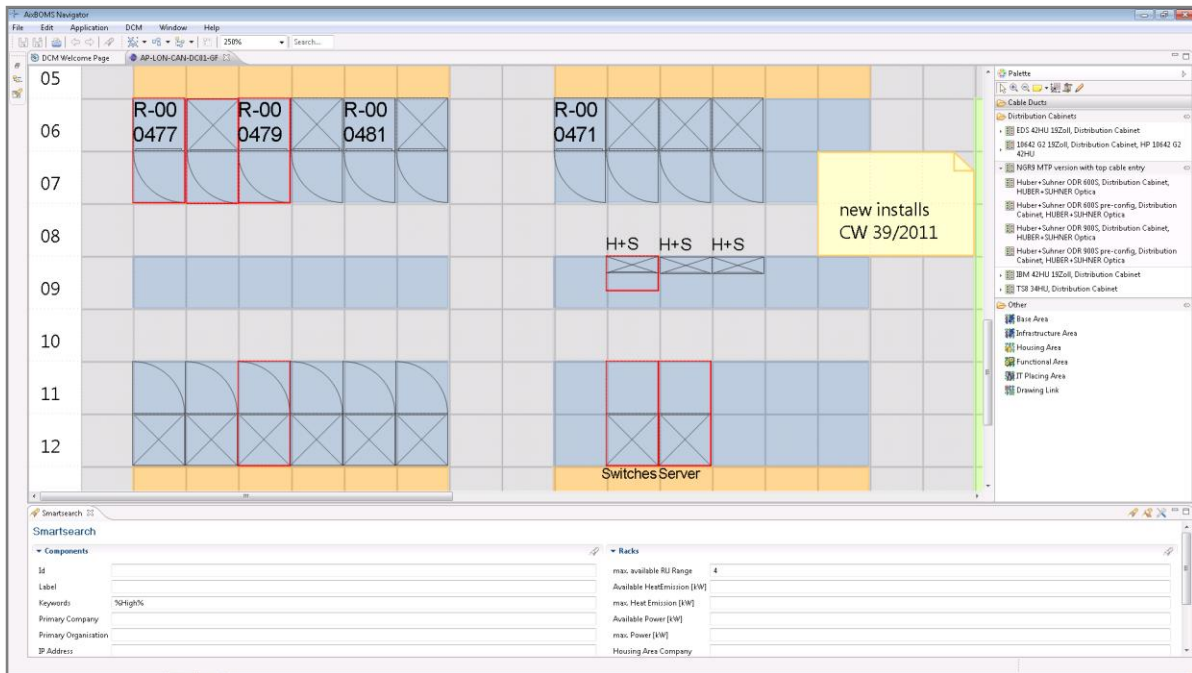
AixBOMS Navigator
File Edit Application DCM Window Help
250%
Search...
DCM Welcome Page
AP-LON-CAN-DC01-GF

05
06
07
08
09
10
11
12

R-00 0477
R-00 0479
R-00 0481
R-00 0471
H+S H+S H+S
Switches Server

new installs CW 39/2011

Palette
Cable Ducts
Distribution Cabinets
EDS 42HU 19Zoll, Distribution Cabinet
18642 G2 19Zoll, Distribution Cabinet, HP 18642 G2 42HU
NGR9 MTP version with top cable entry
Huber+Suhner ODR 600S, Distribution Cabinet, HUBER+SUHNER Optica
Huber+Suhner ODR 600S pre-config, Distribution Cabinet, HUBER+SUHNER Optica
Huber+Suhner ODR 900S, Distribution Cabinet, HUBER+SUHNER Optica
Huber+Suhner ODR 900S pre-config, Distribution Cabinet, HUBER+SUHNER Optica
IBM 42HU 19Zoll, Distribution Cabinet
TS8 34HU, Distribution Cabinet
Other
Base Area
Infrastructure Area
Housing Area
Functional Area
IT Placing Area
Drawing Link

Smartsearch
Smartsearch
Components
Id
Label
Keywords %High%
Primary Company
Primary Organisation
IP Address
Racks
max. available RU Range 4
Available HeatEmission [kW]
max. Heat Emission [kW]
Available Power [kW]
max. Power [kW]
Housing Area Company